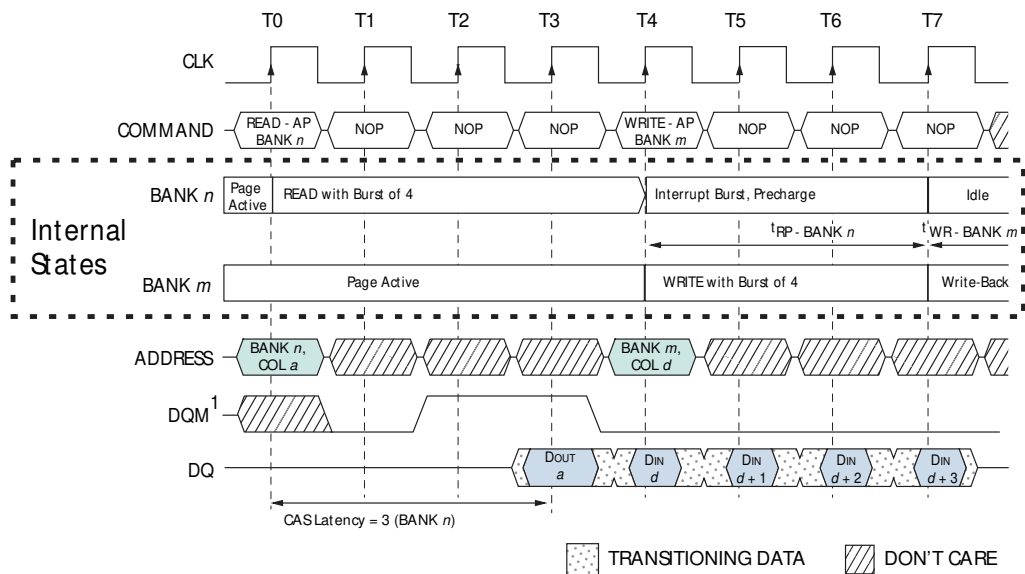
T0 T1 T2 T3 T4 T5 T6 T7

CLK

COMMAND READ - AP BANK $n$ NOP NOP NOP WRITE - AP BANK $m$ NOP NOP NOP

Internal States

BANK $n$ Page Active READ with Burst of 4 Interrupt Burst, Precharge Idle

$t_{RP}$ - BANK $n$ $t_{WR}$ - BANK $m$

BANK $m$ Page Active WRITE with Burst of 4 Write-Back

ADDRESS BANK $n$, COL $a$ BANK $m$, COL $d$

DQM$^1$

DQ DOUT $a$ DIN $d$ DIN $d+1$ DIN $d+2$ DIN $d+3$

CAS Latency = 3 (BANK $n$)

TRANSITIONING DATA DON'T CARE